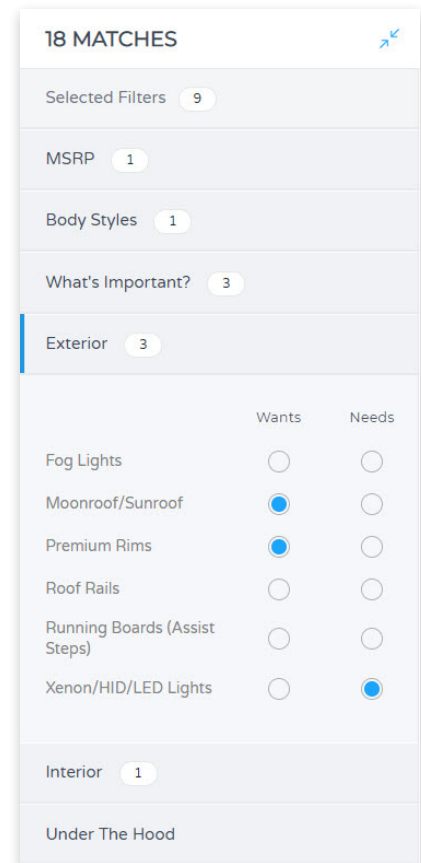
18 MATCHES

Selected Filters 9

MSRP 1

Body Styles 1

What's Important? 3

Exterior 3

| | Wants | Needs |
|---|---|---|
| Fog Lights | | |
| Moonroof/Sunroof | | |
| Premium Rims | | |
| Roof Rails | | |
| Running Boards (Assist Steps) | | |
| Xenon/HID/LED Lights | | |

Interior 1

Under The Hood